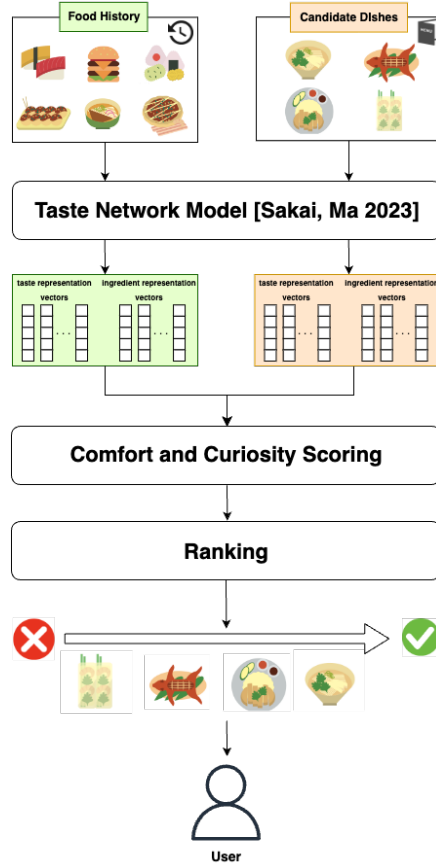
Food History

Candidate Dishes

Taste Network Model [Sakai, Ma 2023]

taste representation vectors

ingredient representation vectors

taste representation vectors

ingredient representation vectors

Comfort and Curiosity Scoring

Ranking

User